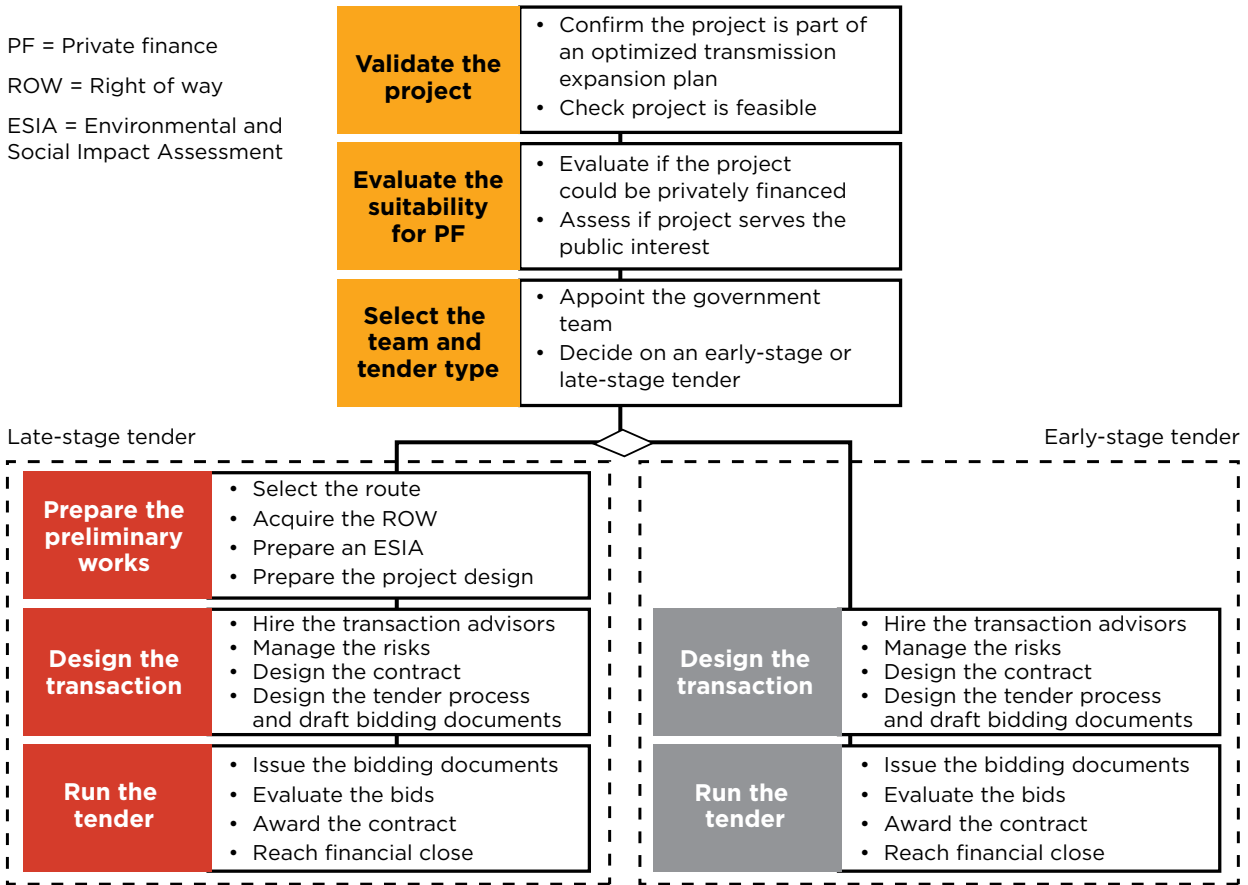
PF = Private finance

ROW = Right of way

ESIA = Environmental and Social Impact Assessment

Validate the project
• Confirm the project is part of an optimized transmission expansion plan
• Check project is feasible

Evaluate the suitability for PF
• Evaluate if the project could be privately financed
• Assess if project serves the public interest

Select the team and tender type
• Appoint the government team
• Decide on an early-stage or late-stage tender

Late-stage tender

Prepare the preliminary works
• Select the route
• Acquire the ROW
• Prepare an ESIA
• Prepare the project design

Design the transaction
• Hire the transaction advisors
• Manage the risks
• Design the contract
• Design the tender process and draft bidding documents

Run the tender
• Issue the bidding documents
• Evaluate the bids
• Award the contract
• Reach financial close

Early-stage tender

Design the transaction
• Hire the transaction advisors
• Manage the risks
• Design the contract
• Design the tender process and draft bidding documents

Run the tender
• Issue the bidding documents
• Evaluate the bids
• Award the contract
• Reach financial close